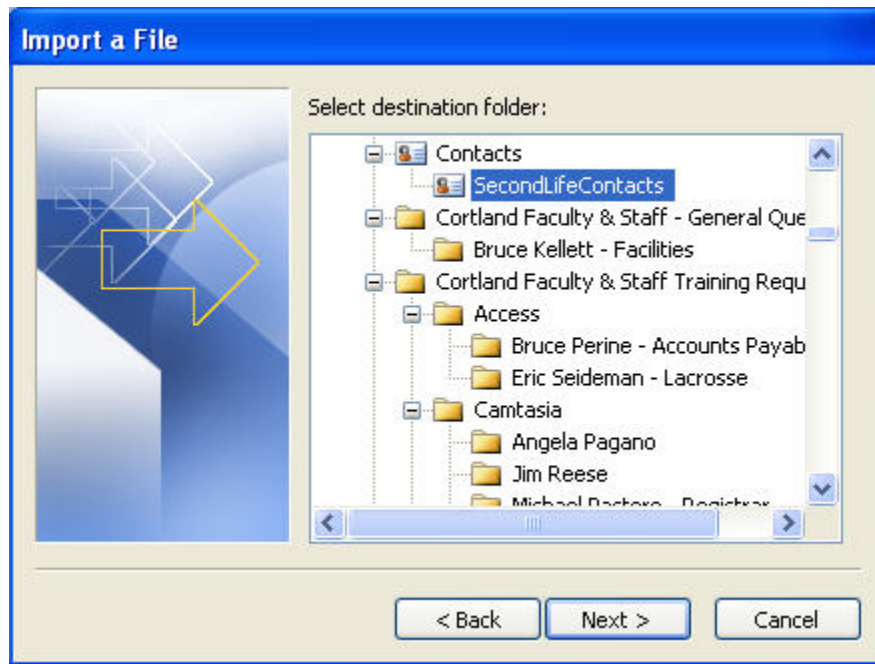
Import a File

Select destination folder:

Contacts
SecondLifeContacts
Cortland Faculty & Staff - General Que
Bruce Kellett - Facilities
Cortland Faculty & Staff Training Requ
Access
Bruce Perine - Accounts Payab
Eric Seideman - Lacrosse
Camtasia
Angela Pagano
Jim Reese
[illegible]

< Back
Next >
Cancel